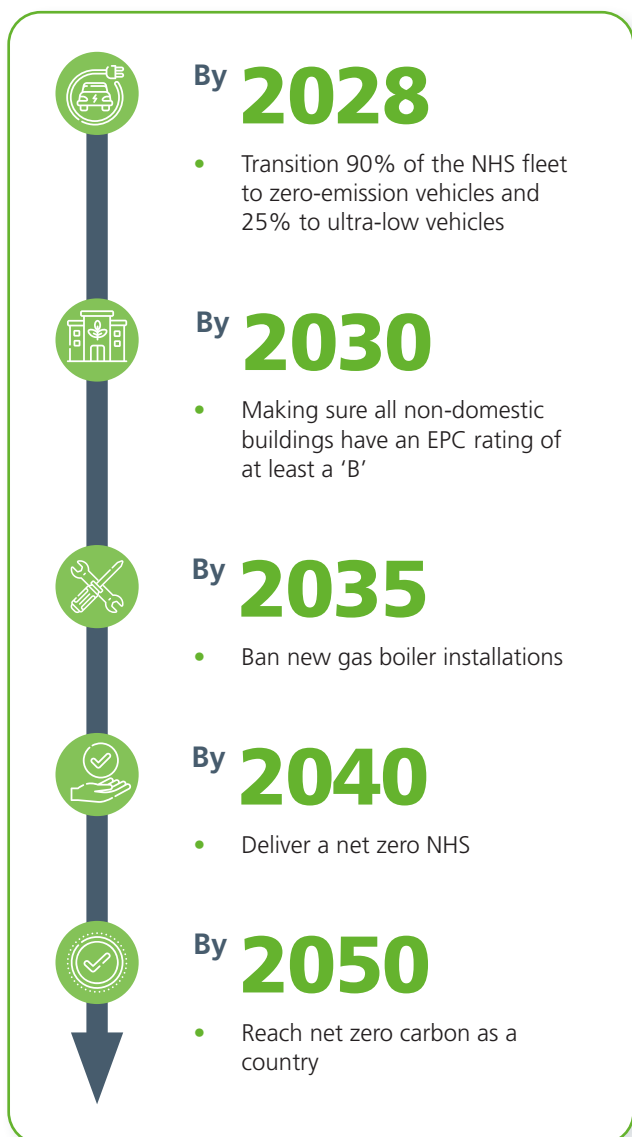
By 2028

- Transition 90% of the NHS fleet to zero-emission vehicles and 25% to ultra-low vehicles

By 2030

- Making sure all non-domestic buildings have an EPC rating of at least a ‘B’

By 2035

- Ban new gas boiler installations

By 2040

- Deliver a net zero NHS

By 2050

- Reach net zero carbon as a country